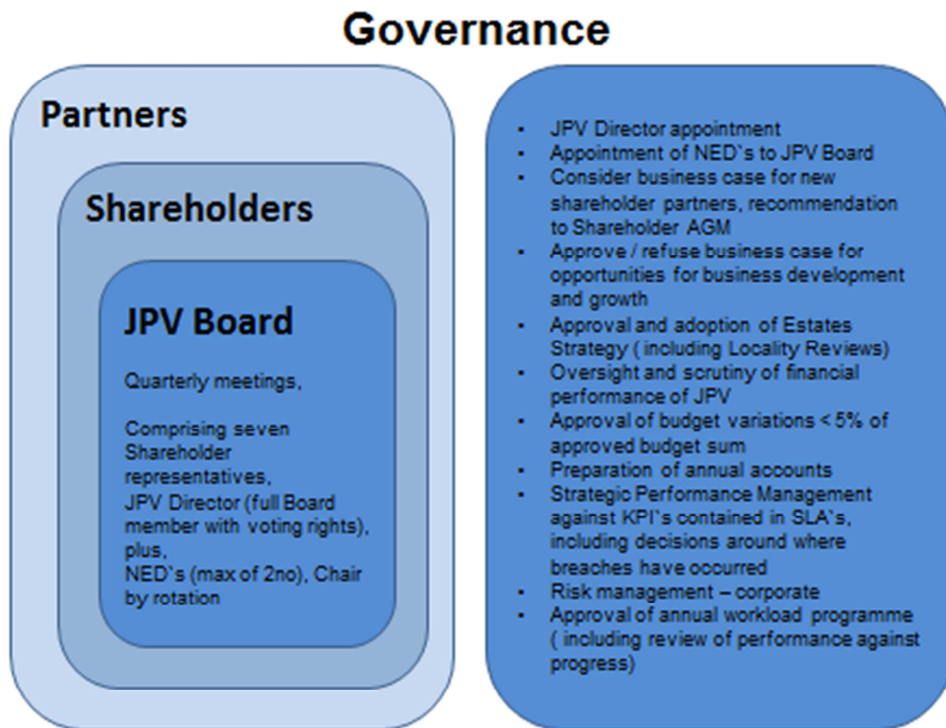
Governance

Partners

Shareholders

JPV Board

Quarterly meetings,

Comprising seven Shareholder representatives, JPV Director (full Board member with voting rights), plus, NED`s (max of 2no), Chair by rotation

- JPV Director appointment
- Appointment of NED`s to JPV Board
- Consider business case for new shareholder partners, recommendation to Shareholder AGM
- Approve / refuse business case for opportunities for business development and growth
- Approval and adoption of Estates Strategy ( including Locality Reviews)
- Oversight and scrutiny of financial performance of JPV
- Approval of budget variations < 5% of approved budget sum
- Preparation of annual accounts
- Strategic Performance Management against KPI`s contained in SLA`s, including decisions around where breaches have occurred
- Risk management – corporate
- Approval of annual workload programme ( including review of performance against progress)